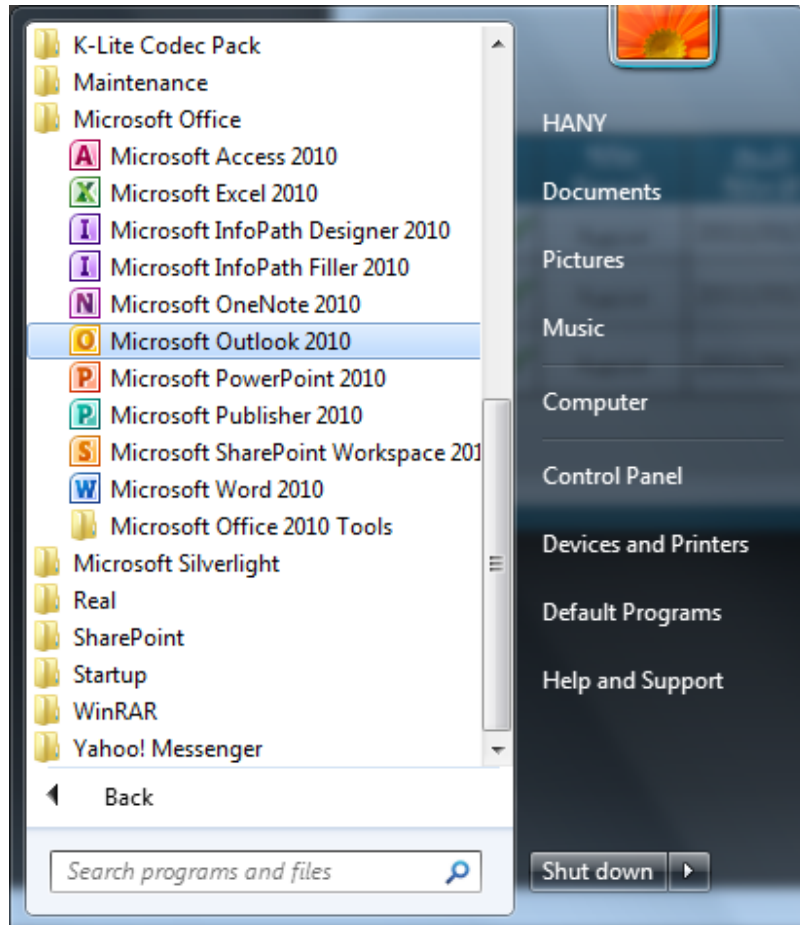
K-Lite Codec Pack
Maintenance
Microsoft Office
Microsoft Access 2010
Microsoft Excel 2010
Microsoft InfoPath Designer 2010
Microsoft InfoPath Filler 2010
Microsoft OneNote 2010
Microsoft Outlook 2010
Microsoft PowerPoint 2010
Microsoft Publisher 2010
Microsoft SharePoint Workspace 201
Microsoft Word 2010
Microsoft Office 2010 Tools
Microsoft Silverlight
Real
SharePoint
Startup
WinRAR
Yahoo! Messenger
Back
Search programs and files

HANY
Documents
Pictures
Music
Computer
Control Panel
Devices and Printers
Default Programs
Help and Support
Shut down